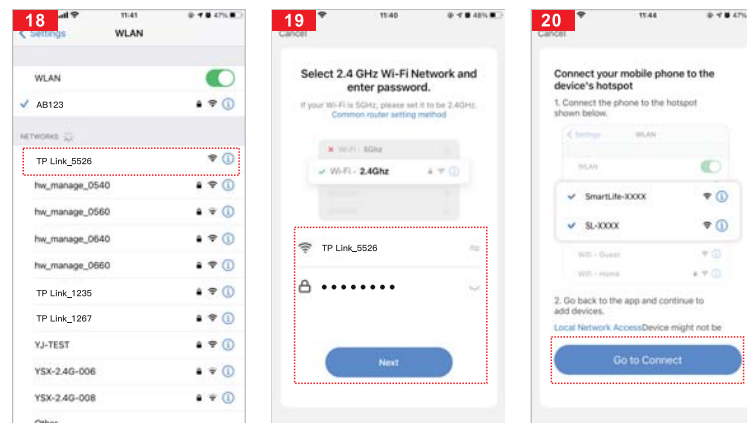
18

11:41 47%

< Settings WLAN

WLAN

✓ AB123

NETWORKS

TP Link_5526

hw_manage_0540

hw_manage_0560

hw_manage_0640

hw_manage_0660

TP Link_1235

TP Link_1267

YJ-TEST

YSX-2.4G-006

YSX-2.4G-008

Other

19

11:40 48%

Cancel

Select 2.4 GHz Wi-Fi Network and enter password.

If your Wi-Fi is 5GHz, please set it to 2.4GHz. Common router setting method

✗ Wi-Fi - 5Ghz

✓ Wi-Fi - 2.4Ghz

TP Link_5526

••••••••

Next

20

11:44 47%

Cancel

Connect your mobile phone to the device's hotspot

1. Connect the phone to the hotspot shown below.

< Settings WLAN

WLAN

✓ SmartLife-XXXX

✓ SL-XXXX

WiFi - Guest

WiFi - Home

2. Go back to the app and continue to add devices.

Local Network AccessDevice might not be

Go to Connect